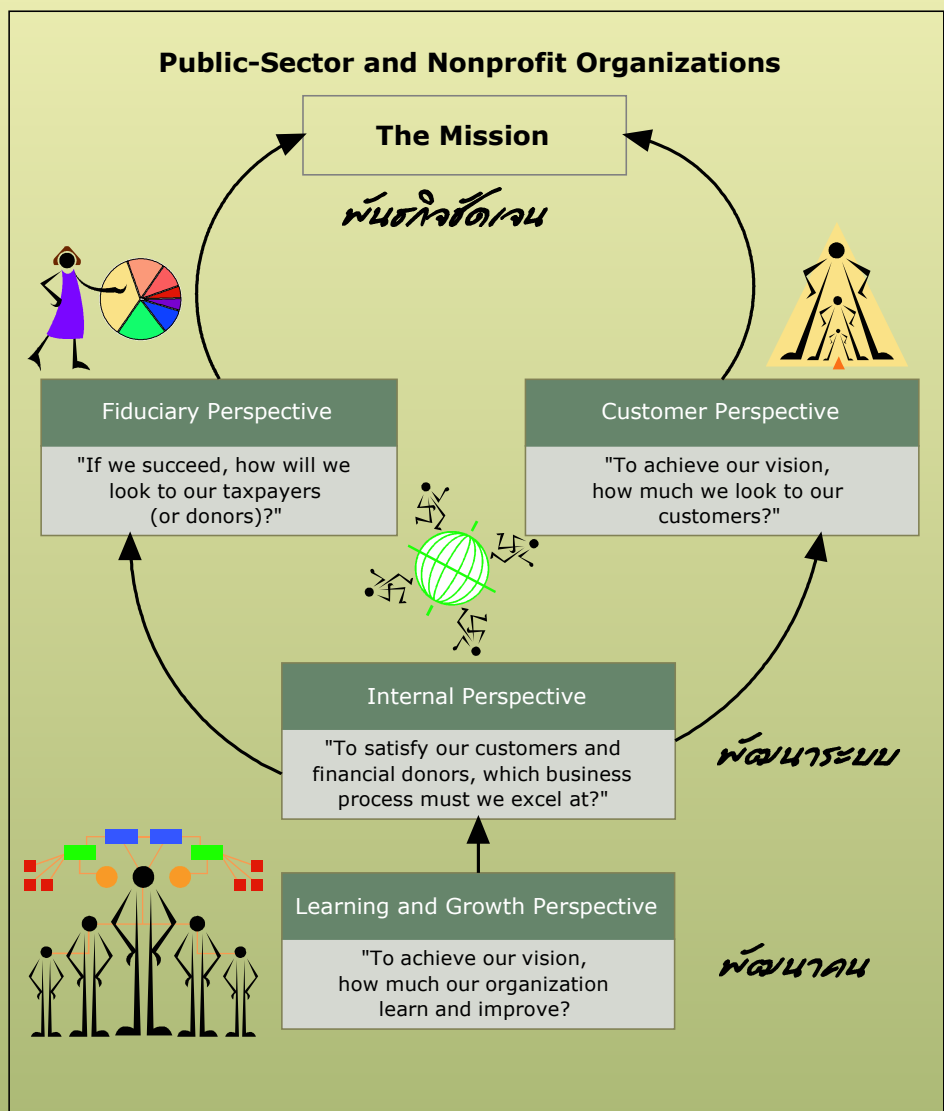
Public-Sector and Nonprofit Organizations

The Mission

พันธกิจชัดเจน

Fiduciary Perspective

"If we succeed, how will we look to our taxpayers (or donors)?"

Customer Perspective

"To achieve our vision, how much we look to our customers?"

Internal Perspective

"To satisfy our customers and financial donors, which business process must we excel at?"

พัฒนาระบบ

Learning and Growth Perspective

"To achieve our vision, how much our organization learn and improve?

พัฒนาคน